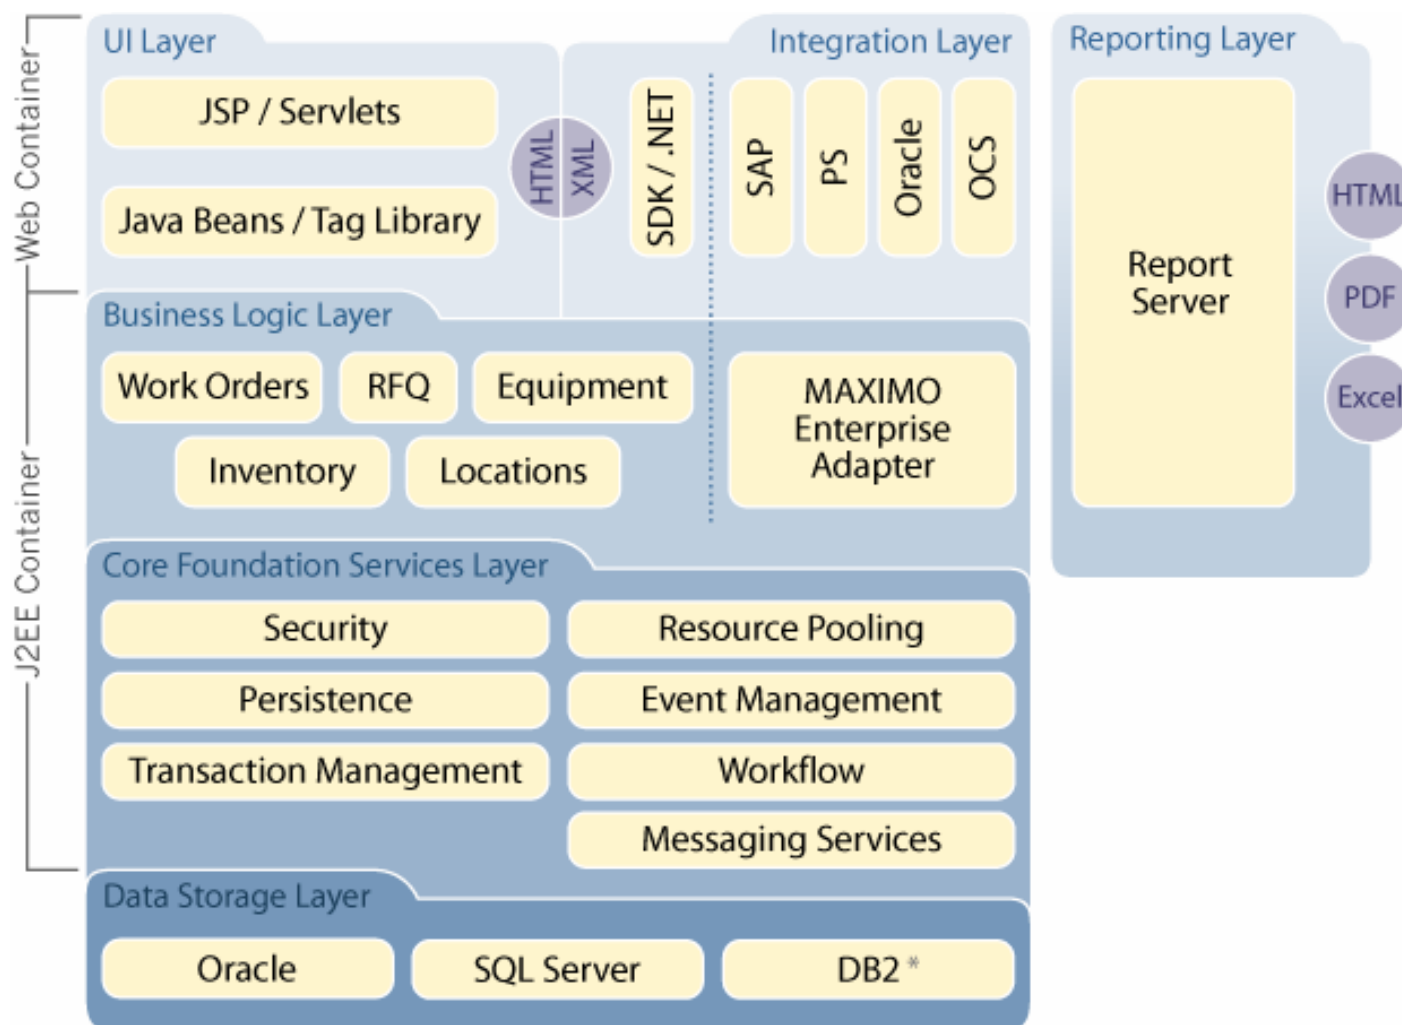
Web Container

J2EE Container

UI Layer

JSP / Servlets

Java Beans / Tag Library

HTML

XML

Integration Layer

SDK / .NET

SAP

PS

Oracle

OCS

Reporting Layer

Report Server

HTML

PDF

Excel

Business Logic Layer

Work Orders

RFQ

Equipment

Inventory

Locations

MAXIMO Enterprise Adapter

Core Foundation Services Layer

Security

Resource Pooling

Persistence

Event Management

Transaction Management

Workflow

Messaging Services

Data Storage Layer

Oracle

SQL Server

DB2 *